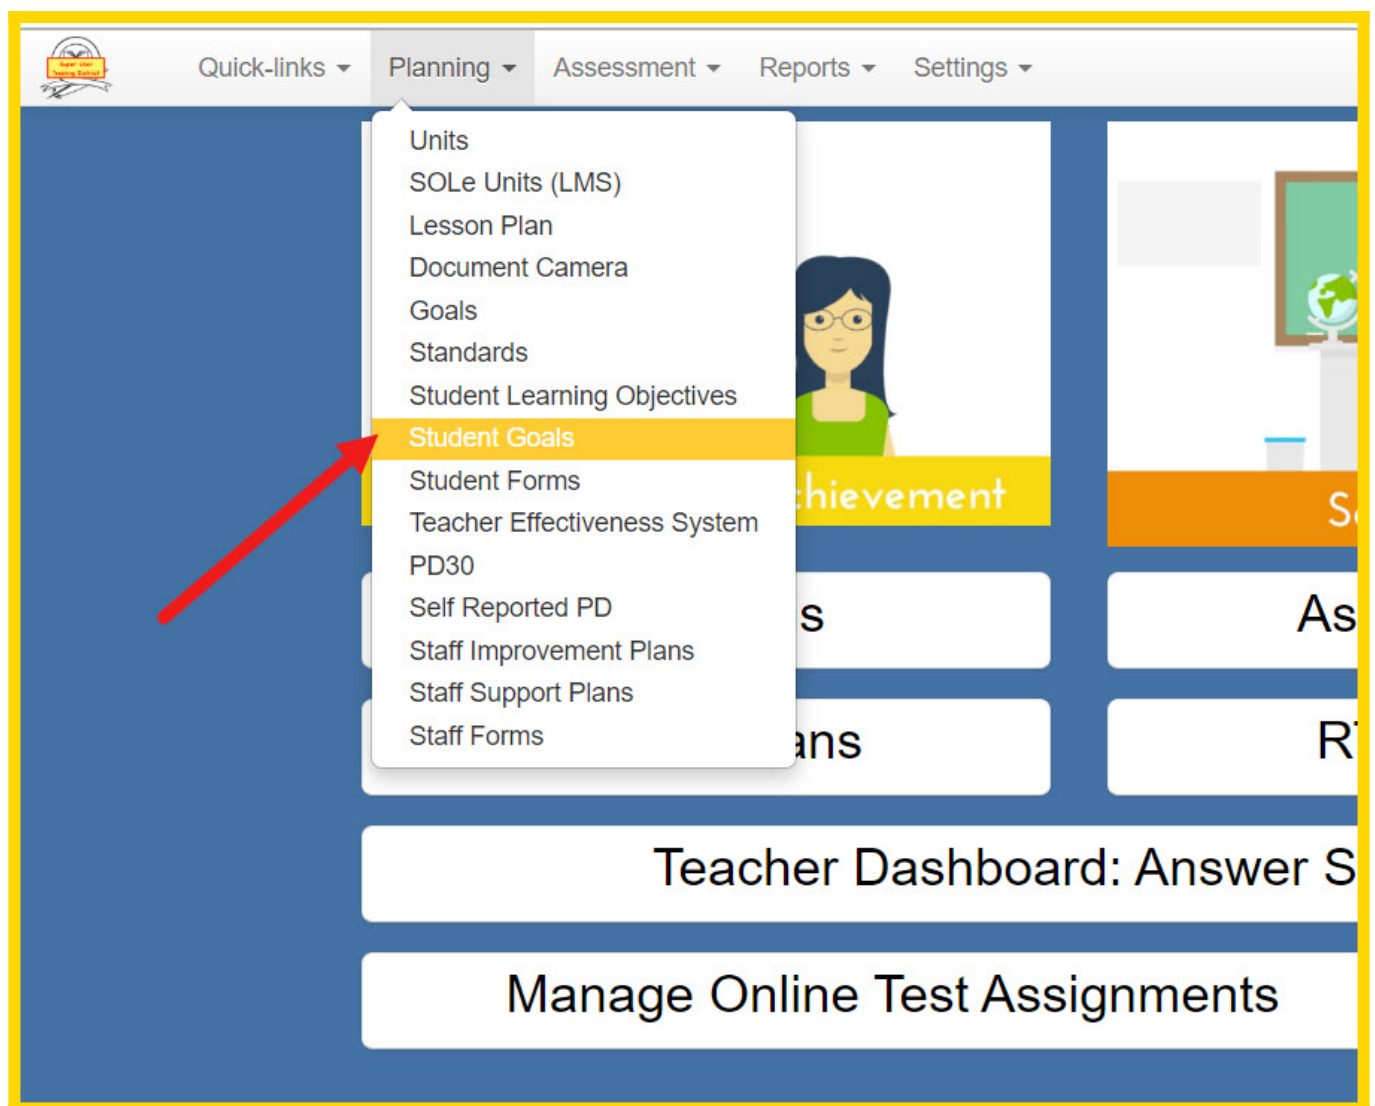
Super User Training District

Quick-links ▾ Planning ▾ Assessment ▾ Reports ▾ Settings ▾

Units
SOLe Units (LMS)
Lesson Plan
Document Camera
Goals
Standards
Student Learning Objectives
Student Goals
Student Forms
Teacher Effectiveness System
PD30
Self Reported PD
Staff Improvement Plans
Staff Support Plans
Staff Forms

:hievement

S

s

As

ans

R

Teacher Dashboard: Answer S

Manage Online Test Assignments